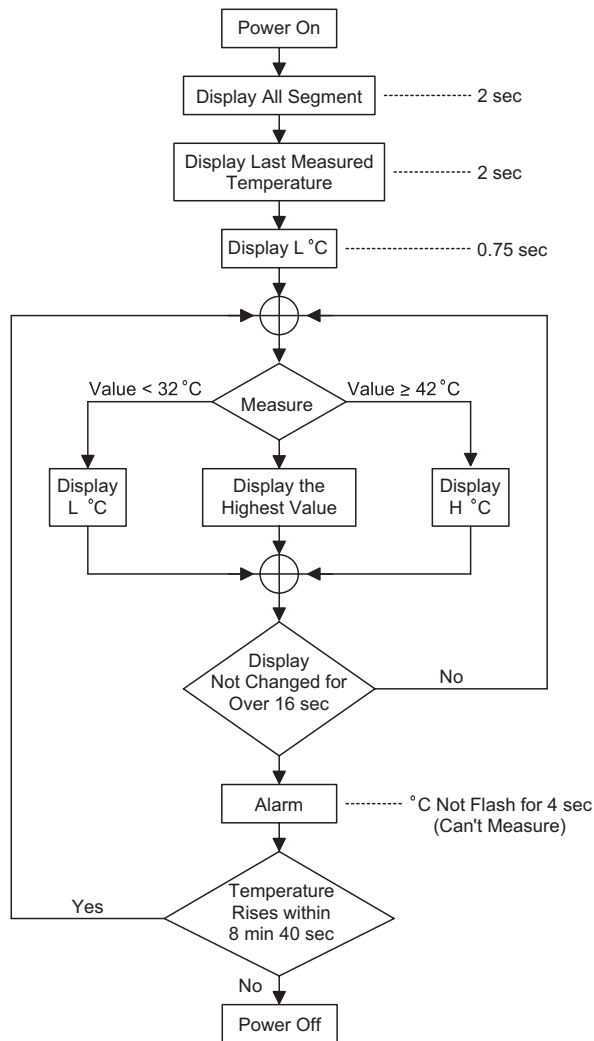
Power On

Display All Segment

2 sec

Display Last Measured Temperature

2 sec

Display L ˚C

0.75 sec

Value < 32 ˚C

Measure

Value ≥ 42 ˚C

Display L ˚C

Display the Highest Value

Display H ˚C

Display Not Changed for Over 16 sec

No

Alarm

˚C Not Flash for 4 sec (Can't Measure)

Yes

Temperature Rises within 8 min 40 sec

No

Power Off